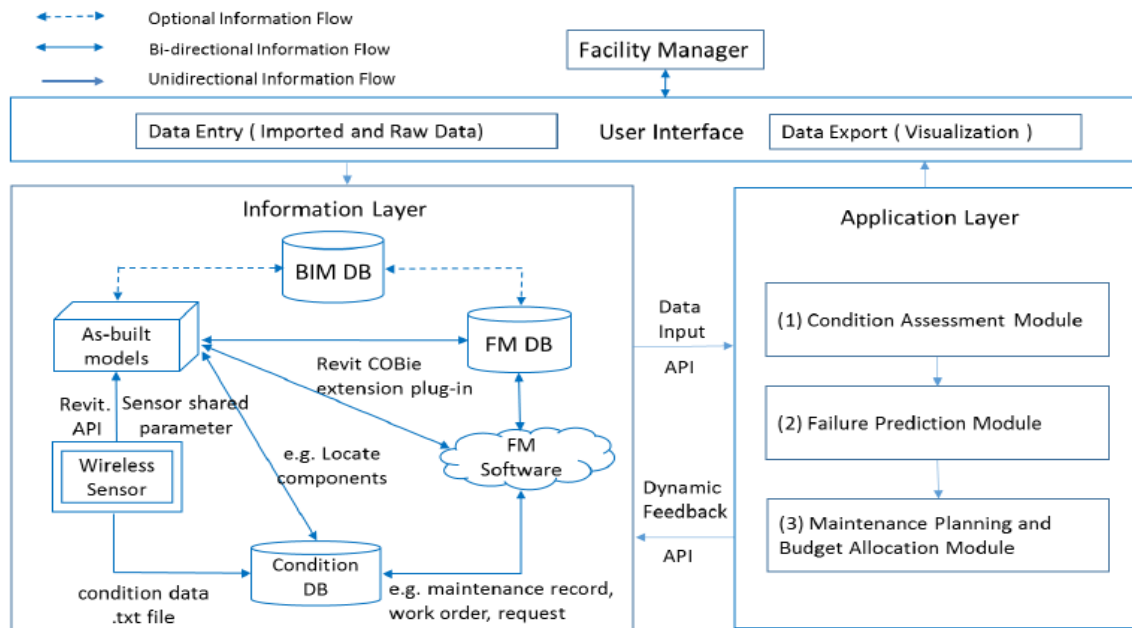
Optional Information Flow
Bi-directional Information Flow
Unidirectional Information Flow

Facility Manager

Data Entry ( Imported and Raw Data)
User Interface
Data Export ( Visualization )

Information Layer

BIM DB

As-built models

FM DB

Revit COBie extension plug-in

Revit. API
Sensor shared parameter

Wireless Sensor

e.g. Locate components

FM Software

Condition DB

condition data .txt file

e.g. maintenance record, work order, request

Data Input
API

Dynamic Feedback
API

Application Layer

(1) Condition Assessment Module

(2) Failure Prediction Module

(3) Maintenance Planning and Budget Allocation Module